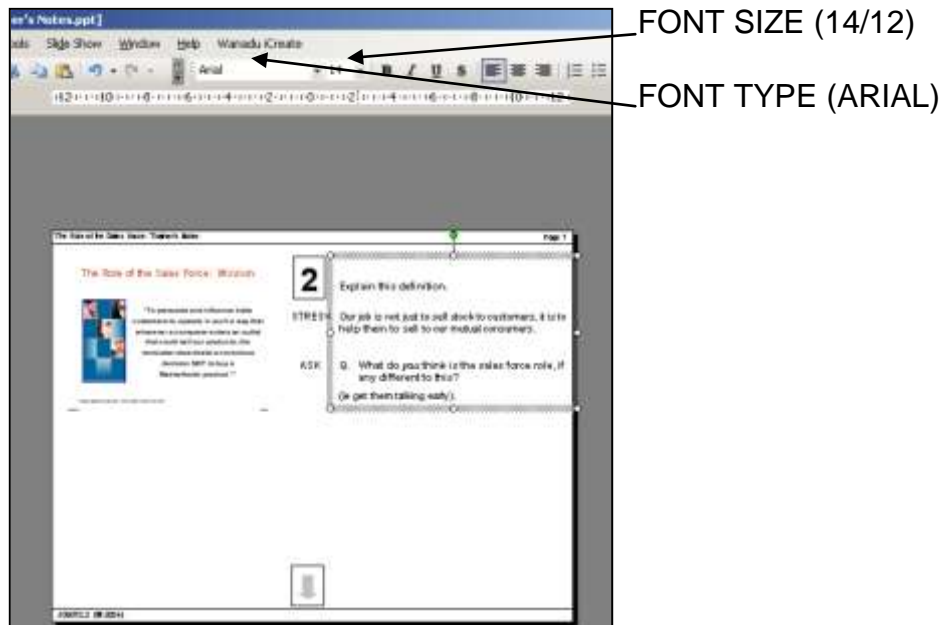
er's Notes.ppt]

ols Slide Show Window Help Wanadu iCreate

Arial

FONT SIZE (14/12)

FONT TYPE (ARIAL)

The Role of the Sales Force: Trainer's Notes

Page 1

The Role of the Sales Force: Mission

"To persuade and influence trade customers to operate in such a way that enhances a consumer's desire to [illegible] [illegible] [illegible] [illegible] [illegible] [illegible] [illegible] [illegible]"

2

Explain this definition.

STRESS Our job is not just to sell stock to customers, it is to help them to sell to our mutual consumers.

ASK Q. What do you think is the sales force role, if any different to this?

(ie get them talking early).

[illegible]